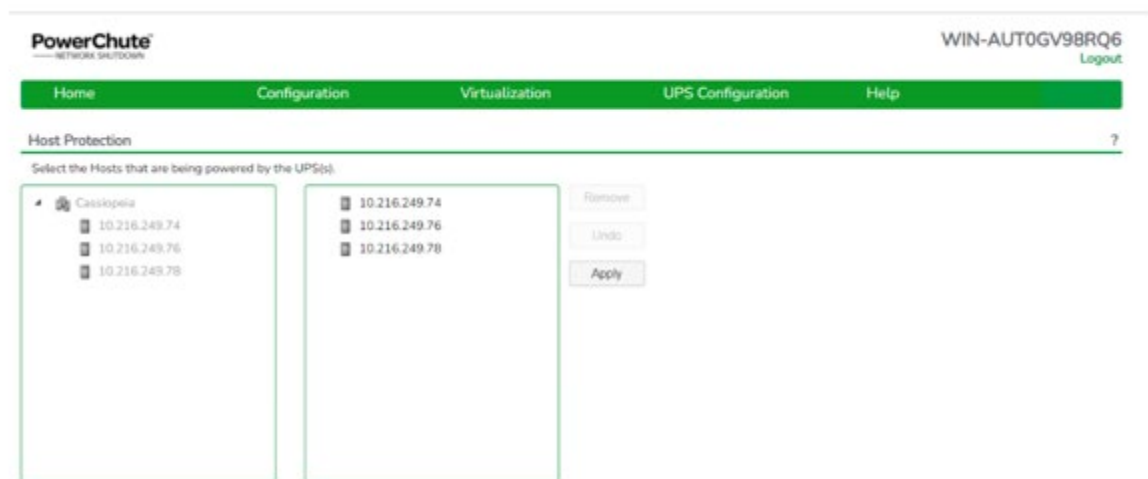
PowerChute
NETWORK SHUTDOWN

WIN-AUT0GV98RQ6
Logout

Home
Configuration
Virtualization
UPS Configuration
Help

Host Protection
?

Select the Hosts that are being powered by the UPS(s).

Cassiopeia
10.216.249.74
10.216.249.76
10.216.249.78

10.216.249.74
10.216.249.76
10.216.249.78

Remove
Undo
Apply